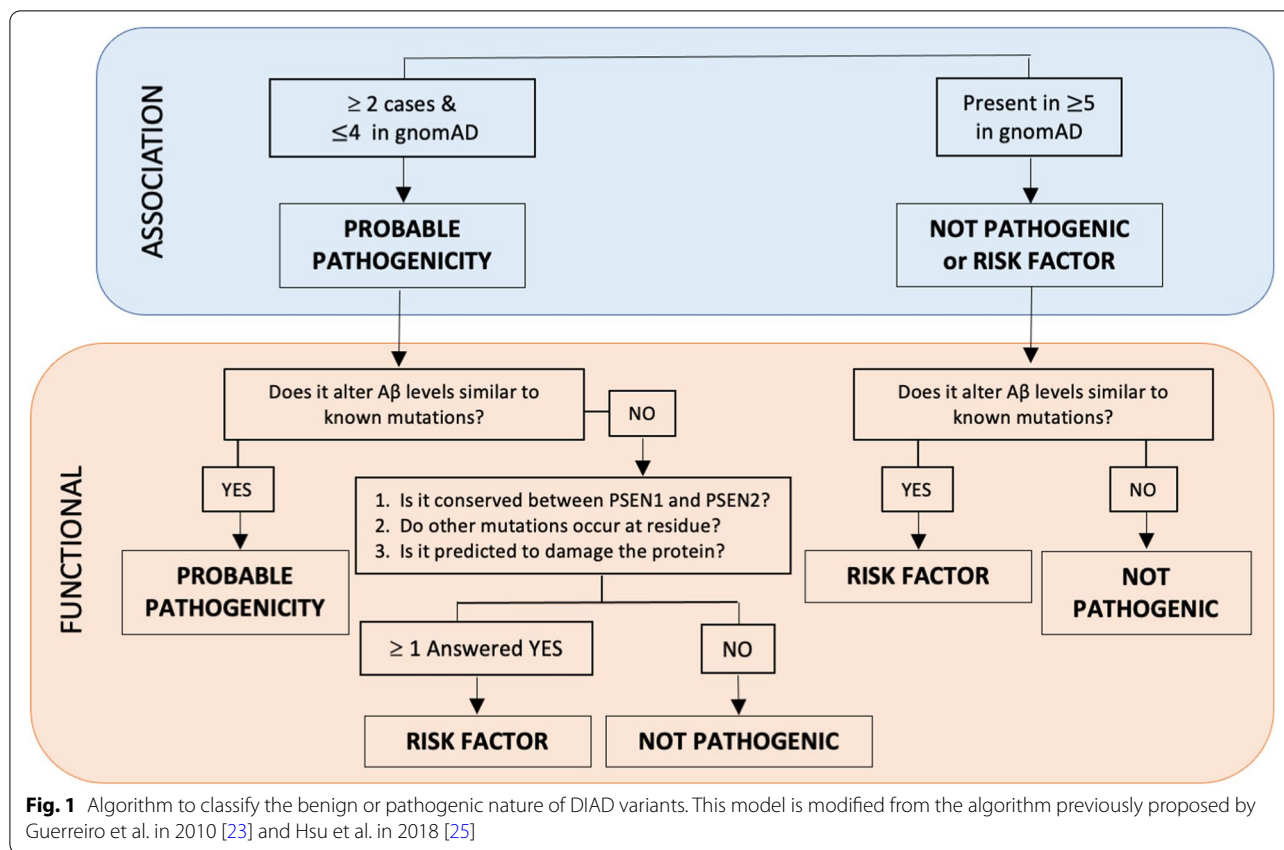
ASSOCIATION

$\geq 2$ cases & $\leq 4$ in gnomAD

Present in $\geq 5$ in gnomAD

PROBABLE PATHOGENICITY

NOT PATHOGENIC or RISK FACTOR

FUNCTIONAL

Does it alter Aβ levels similar to known mutations?

NO

Does it alter Aβ levels similar to known mutations?

YES

1. Is it conserved between PSEN1 and PSEN2?
2. Do other mutations occur at residue?
3. Is it predicted to damage the protein?

YES

NO

PROBABLE PATHOGENICITY

RISK FACTOR

NOT PATHOGENIC

$\geq 1$ Answered YES

NO

RISK FACTOR

NOT PATHOGENIC

**Fig. 1** Algorithm to classify the benign or pathogenic nature of DIAD variants. This model is modified from the algorithm previously proposed by Guerreiro et al. in 2010 [23] and Hsu et al. in 2018 [25]